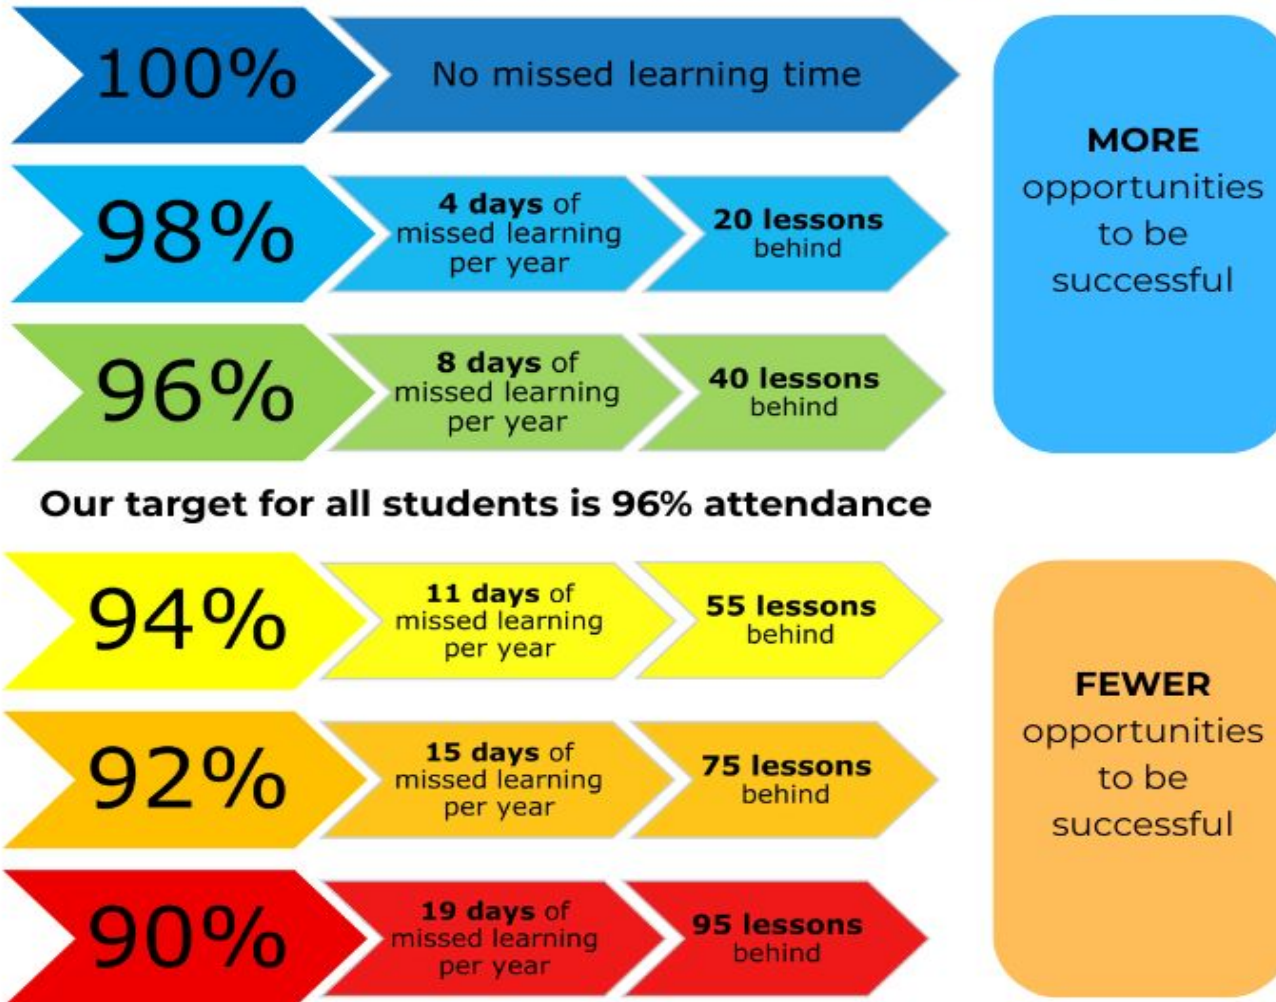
100% No missed learning time

98% 4 days of missed learning per year 20 lessons behind

96% 8 days of missed learning per year 40 lessons behind

MORE opportunities to be successful

Our target for all students is 96% attendance

94% 11 days of missed learning per year 55 lessons behind

92% 15 days of missed learning per year 75 lessons behind

90% 19 days of missed learning per year 95 lessons behind

FEWER opportunities to be successful